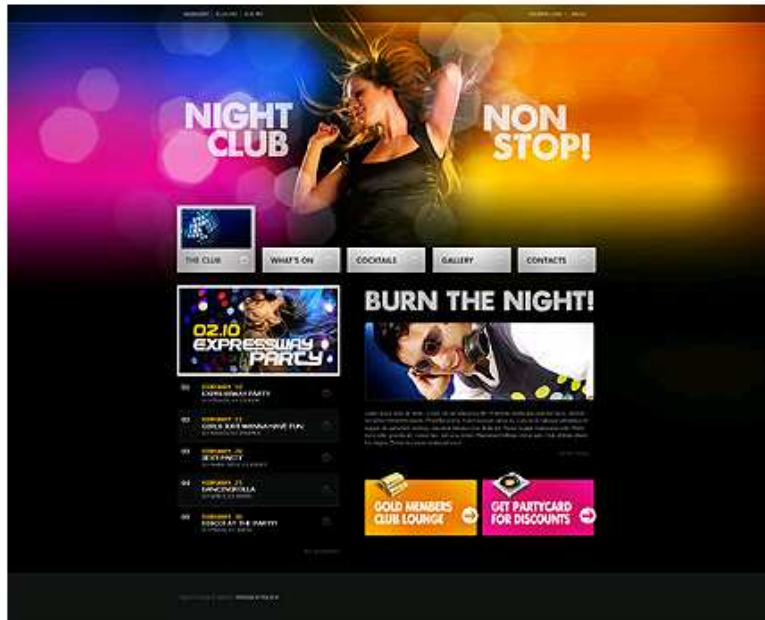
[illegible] | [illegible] | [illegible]

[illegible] | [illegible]

NIGHT CLUB

NON STOP!

THE CLUB

WHAT'S ON

COCKTAILS

GALLERY

CONTACTS

02.10 EXPRESSWAY PARTY

01 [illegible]
EXPRESSWAY PARTY
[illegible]

02 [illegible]
GIRLS JUST WANNA HAVE FUN
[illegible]

03 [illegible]
SEXY PARTY
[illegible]

04 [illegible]
DANCEKOROLLA
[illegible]

05 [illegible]
DISCO AT THE PARTY!
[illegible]

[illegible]

BURN THE NIGHT!

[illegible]

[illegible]

GOLD MEMBERS CLUB LOUNGE

GET PARTYCARD FOR DISCOUNTS

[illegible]